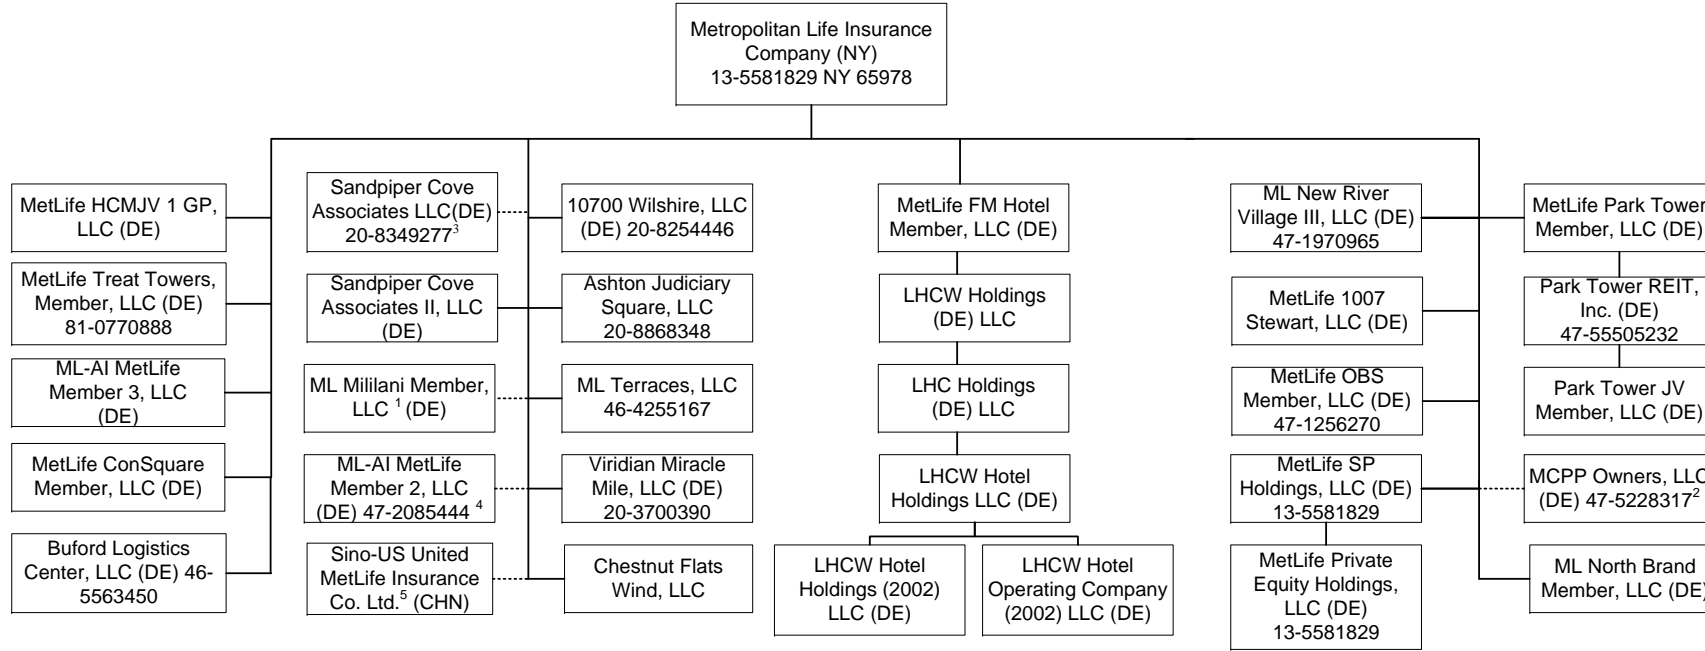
Metropolitan Life Insurance Company (NY) 13-5581829 NY 65978

MetLife HCMJV 1 GP, LLC (DE)

MetLife Treat Towers, Member, LLC (DE) 81-0770888

ML-AI MetLife Member 3, LLC (DE)

MetLife ConSquare Member, LLC (DE)

Buford Logistics Center, LLC (DE) 46-5563450

Sandpiper Cove Associates LLC(DE) 20-8349277$^{3}$

Sandpiper Cove Associates II, LLC (DE)

ML Mililani Member, LLC $^{1}$ (DE)

ML-AI MetLife Member 2, LLC (DE) 47-2085444 $^{4}$

Sino-US United MetLife Insurance Co. Ltd.$^{5}$ (CHN)

10700 Wilshire, LLC (DE) 20-8254446

Ashton Judiciary Square, LLC 20-8868348

ML Terraces, LLC 46-4255167

Viridian Miracle Mile, LLC (DE) 20-3700390

Chestnut Flats Wind, LLC

MetLife FM Hotel Member, LLC (DE)

LHCW Holdings (DE) LLC

LHC Holdings (DE) LLC

LHCW Hotel Holdings LLC (DE)

LHCW Hotel Holdings (2002) LLC (DE)

LHCW Hotel Operating Company (2002) LLC (DE)

ML New River Village III, LLC (DE) 47-1970965

MetLife 1007 Stewart, LLC (DE)

MetLife OBS Member, LLC (DE) 47-1256270

MetLife SP Holdings, LLC (DE) 13-5581829

MetLife Private Equity Holdings, LLC (DE) 13-5581829

MetLife Park Tower Member, LLC (DE)

Park Tower REIT, Inc. (DE) 47-55505232

Park Tower JV Member, LLC (DE)

MCPP Owners, LLC (DE) 47-5228317$^{2}$

ML North Brand Member, LLC (DE)